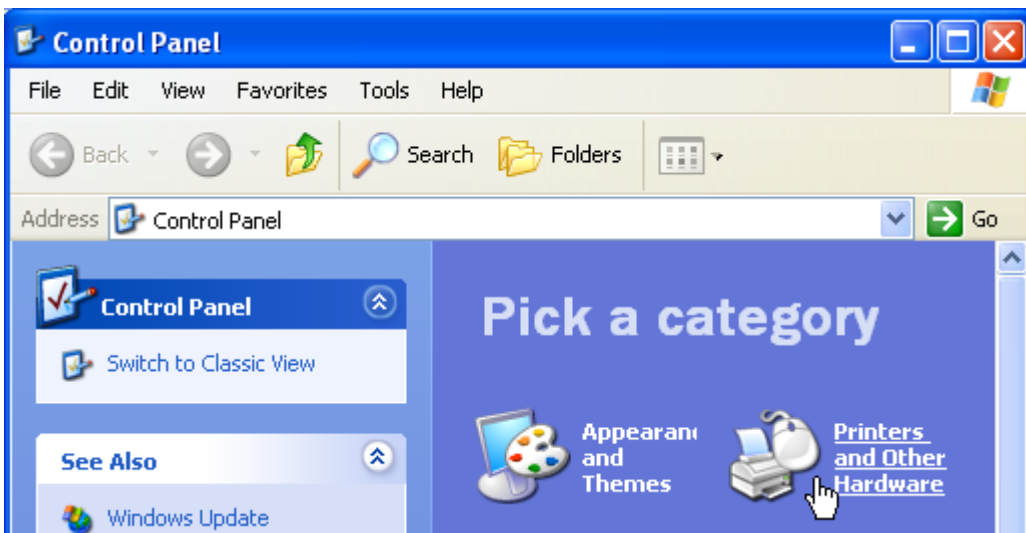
Control Panel

File Edit View Favorites Tools Help

Back Search Folders

Address Control Panel Go

Control Panel

Switch to Classic View

See Also

Windows Update

Pick a category

Appearan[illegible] and Themes

Printers and Other Hardware